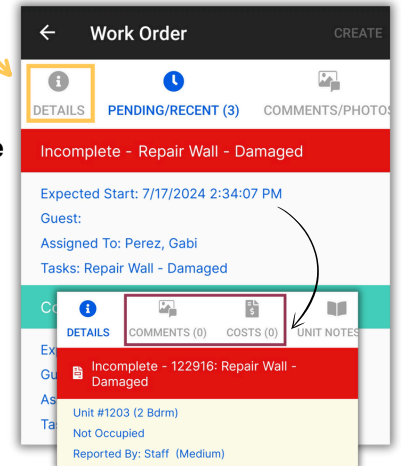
Work Order
CREATE
DETAILS
PENDING/RECENT (3)
COMMENTS/PHOTOS
Incomplete - Repair Wall - Damaged
Expected Start: 7/17/2024 2:34:07 PM
Guest:
Assigned To: Perez, Gabi
Tasks: Repair Wall - Damaged
Co
Ex
Gu
As
Ta
DETAILS
COMMENTS (0)
COSTS (0)
UNIT NOTES
Incomplete - 122916: Repair Wall - Damaged
Unit #1203 (2 Bdrm)
Not Occupied
Reported By: Staff (Medium)